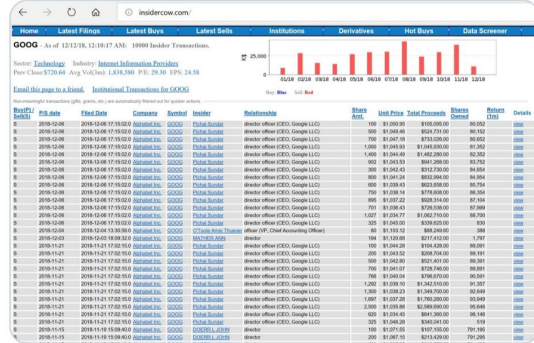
insidercow.com/

Home | Latest Filings | Latest Buys | Latest Sells | Institutions | Derivatives | Hot Buys | Data Screener

GOOG As of 12/12/18, 12:10:17 AM: 10000 Insider Transactions.

Sector: Technology Industry: Internet Information Providers
Prev Close:$720.64 Avg Vol(3m): 1,838,580 P/E: 29.30 EPS: 24.58

Email this page to a friend. Institutional Transactions for GOOG

25,000
0
01/18 02/18 03/18 04/18 05/18 06/18 07/18 08/18 09/18 10/18 11/18 12/18

Buy: Blue Sell: Red

Non-meaningful transactions (gifts, grants, etc.) are automatically filtered out for quicker actions.

| Buy(P)/Sell(S) | P/S date | Filed Date | Company | Symbol | Insider | Relationship | Share Amt. | Unit Price | Total Proceeds | Shares Owned | Return (1m) | Details |
|---|---|---|---|---|---|---|---|---|---|---|---|---|
| S | 2018-12-06 | 2018-12-06 17:15:02.0 | Alphabet Inc. | GOOG | Pichai Sundar | director officer (CEO, Google LLC) | 100 | $1,050.95 | $105,095.00 | 80,052 | | view |
| S | 2018-12-06 | 2018-12-06 17:15:02.0 | Alphabet Inc. | GOOG | Pichai Sundar | director officer (CEO, Google LLC) | 500 | $1,049.46 | $524,731.00 | 80,152 | | view |
| S | 2018-12-06 | 2018-12-06 17:15:02.0 | Alphabet Inc. | GOOG | Pichai Sundar | director officer (CEO, Google LLC) | 700 | $1,047.18 | $733,026.00 | 80,652 | | view |
| S | 2018-12-06 | 2018-12-06 17:15:02.0 | Alphabet Inc. | GOOG | Pichai Sundar | director officer (CEO, Google LLC) | 1,000 | $1,045.93 | $1,045,930.00 | 81,352 | | view |
| S | 2018-12-06 | 2018-12-06 17:15:02.0 | Alphabet Inc. | GOOG | Pichai Sundar | director officer (CEO, Google LLC) | 1,400 | $1,044.49 | $1,462,286.00 | 82,352 | | view |
| S | 2018-12-06 | 2018-12-06 17:15:02.0 | Alphabet Inc. | GOOG | Pichai Sundar | director officer (CEO, Google LLC) | 900 | $1,043.55 | $941,295.00 | 83,752 | | view |
| S | 2018-12-06 | 2018-12-06 17:15:02.0 | Alphabet Inc. | GOOG | Pichai Sundar | director officer (CEO, Google LLC) | 300 | $1,042.43 | $312,730.00 | 84,654 | | view |
| S | 2018-12-06 | 2018-12-06 17:15:02.0 | Alphabet Inc. | GOOG | Pichai Sundar | director officer (CEO, Google LLC) | 800 | $1,041.24 | $832,994.00 | 84,954 | | view |
| S | 2018-12-06 | 2018-12-06 17:15:02.0 | Alphabet Inc. | GOOG | Pichai Sundar | director officer (CEO, Google LLC) | 600 | $1,039.43 | $623,658.00 | 85,754 | | view |
| S | 2018-12-06 | 2018-12-06 17:15:02.0 | Alphabet Inc. | GOOG | Pichai Sundar | director officer (CEO, Google LLC) | 750 | $1,038.14 | $778,604.00 | 86,354 | | view |
| S | 2018-12-06 | 2018-12-06 17:15:02.0 | Alphabet Inc. | GOOG | Pichai Sundar | director officer (CEO, Google LLC) | 895 | $1,037.22 | $928,314.00 | 87,104 | | view |
| S | 2018-12-06 | 2018-12-06 17:15:02.0 | Alphabet Inc. | GOOG | Pichai Sundar | director officer (CEO, Google LLC) | 701 | $1,036.43 | $726,536.00 | 87,999 | | view |
| S | 2018-12-06 | 2018-12-06 17:15:02.0 | Alphabet Inc. | GOOG | Pichai Sundar | director officer (CEO, Google LLC) | 1,027 | $1,034.77 | $1,062,710.00 | 88,700 | | view |
| S | 2018-12-06 | 2018-12-06 17:15:02.0 | Alphabet Inc. | GOOG | Pichai Sundar | director officer (CEO, Google LLC) | 325 | $1,045.09 | $339,625.00 | 693 | | view |
| S | 2018-12-04 | 2018-12-04 13:30:58.0 | Alphabet Inc. | GOOG | O'Toole Amie Thuener | officer (VP, Chief Accounting Officer) | 80 | $1,103.12 | $88,249.00 | 380 | | view |
| S | 2018-12-03 | 2018-12-03 18:08:32.0 | Alphabet Inc. | GOOG | MATHER ANN | director | 194 | $1,120.08 | $217,412.00 | 1,797 | | view |
| S | 2018-11-21 | 2018-11-21 17:02:55.0 | Alphabet Inc. | GOOG | Pichai Sundar | director officer (CEO, Google LLC) | 100 | $1,044.28 | $104,428.00 | 89,091 | | view |
| S | 2018-11-21 | 2018-11-21 17:02:55.0 | Alphabet Inc. | GOOG | Pichai Sundar | director officer (CEO, Google LLC) | 200 | $1,043.52 | $208,704.00 | 89,191 | | view |
| S | 2018-11-21 | 2018-11-21 17:02:55.0 | Alphabet Inc. | GOOG | Pichai Sundar | director officer (CEO, Google LLC) | 500 | $1,042.80 | $521,401.00 | 89,391 | | view |
| S | 2018-11-21 | 2018-11-21 17:02:55.0 | Alphabet Inc. | GOOG | Pichai Sundar | director officer (CEO, Google LLC) | 700 | $1,041.07 | $728,746.00 | 89,891 | | view |
| S | 2018-11-21 | 2018-11-21 17:02:55.0 | Alphabet Inc. | GOOG | Pichai Sundar | director officer (CEO, Google LLC) | 768 | $1,040.04 | $798,670.00 | 90,591 | | view |
| S | 2018-11-21 | 2018-11-21 17:02:55.0 | Alphabet Inc. | GOOG | Pichai Sundar | director officer (CEO, Google LLC) | 1,292 | $1,039.10 | $1,342,510.00 | 91,357 | | view |
| S | 2018-11-21 | 2018-11-21 17:02:55.0 | Alphabet Inc. | GOOG | Pichai Sundar | director officer (CEO, Google LLC) | 1,300 | $1,038.23 | $1,349,700.00 | 92,649 | | view |
| S | 2018-11-21 | 2018-11-21 17:02:55.0 | Alphabet Inc. | GOOG | Pichai Sundar | director officer (CEO, Google LLC) | 1,697 | $1,037.28 | $1,760,260.00 | 93,949 | | view |
| S | 2018-11-21 | 2018-11-21 17:02:55.0 | Alphabet Inc. | GOOG | Pichai Sundar | director officer (CEO, Google LLC) | 2,500 | $1,035.88 | $2,589,690.00 | 95,646 | | view |
| S | 2018-11-21 | 2018-11-21 17:02:55.0 | Alphabet Inc. | GOOG | Pichai Sundar | director officer (CEO, Google LLC) | 620 | $1,034.45 | $641,360.00 | 98,146 | | view |
| S | 2018-11-21 | 2018-11-21 17:02:55.0 | Alphabet Inc. | GOOG | Pichai Sundar | director officer (CEO, Google LLC) | 325 | $1,045.41 | $340,041.00 | 519 | | view |
| S | 2018-11-15 | 2018-11-15 15:09:40.0 | Alphabet Inc. | GOOG | DOERR L JOHN | director | 100 | $1,071.55 | $107,155.00 | 791,195 | | view |
| S | 2018-11-15 | 2018-11-15 15:09:40.0 | Alphabet Inc. | GOOG | DOERR L JOHN | director | 200 | $1,067.15 | $213,429.00 | 791,295 | | view |